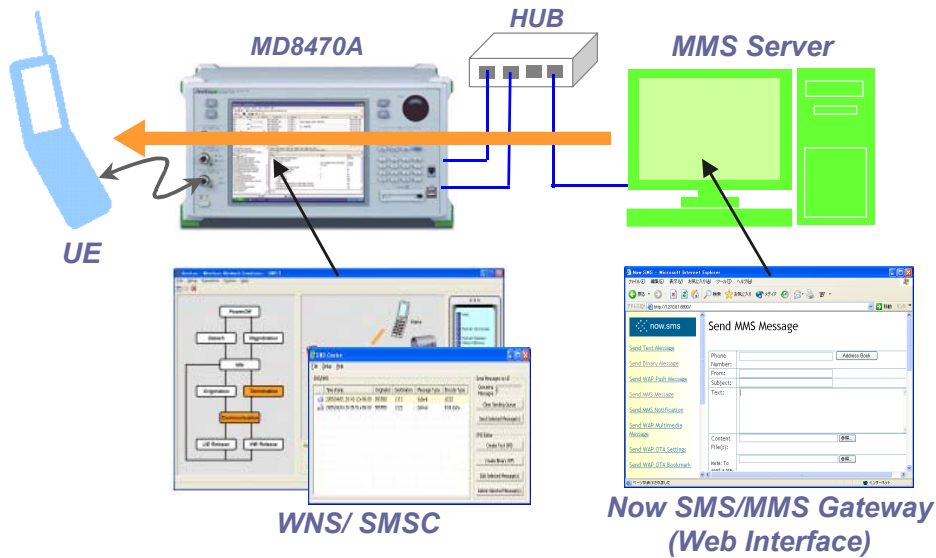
HUB

MD8470A

MMS Server

UE

SMS Centre

Power Off

Idle

Origination

Termination

Communication

Now SMS - Microsoft Internet Explorer

now.sms

Send MMS Message

Send Text Message

Send Binary Message

Send WAP Push Message

Send MMS Message

Send MMS Notification

Send WAP Multimedia Message

Send WAP OTA Settings

Send WAP OTA Bookmark

Phone Number:

Address Book

From:

Subject:

Text:

Content File(s):

WNS/ SMSC

Now SMS/MMS Gateway (Web Interface)